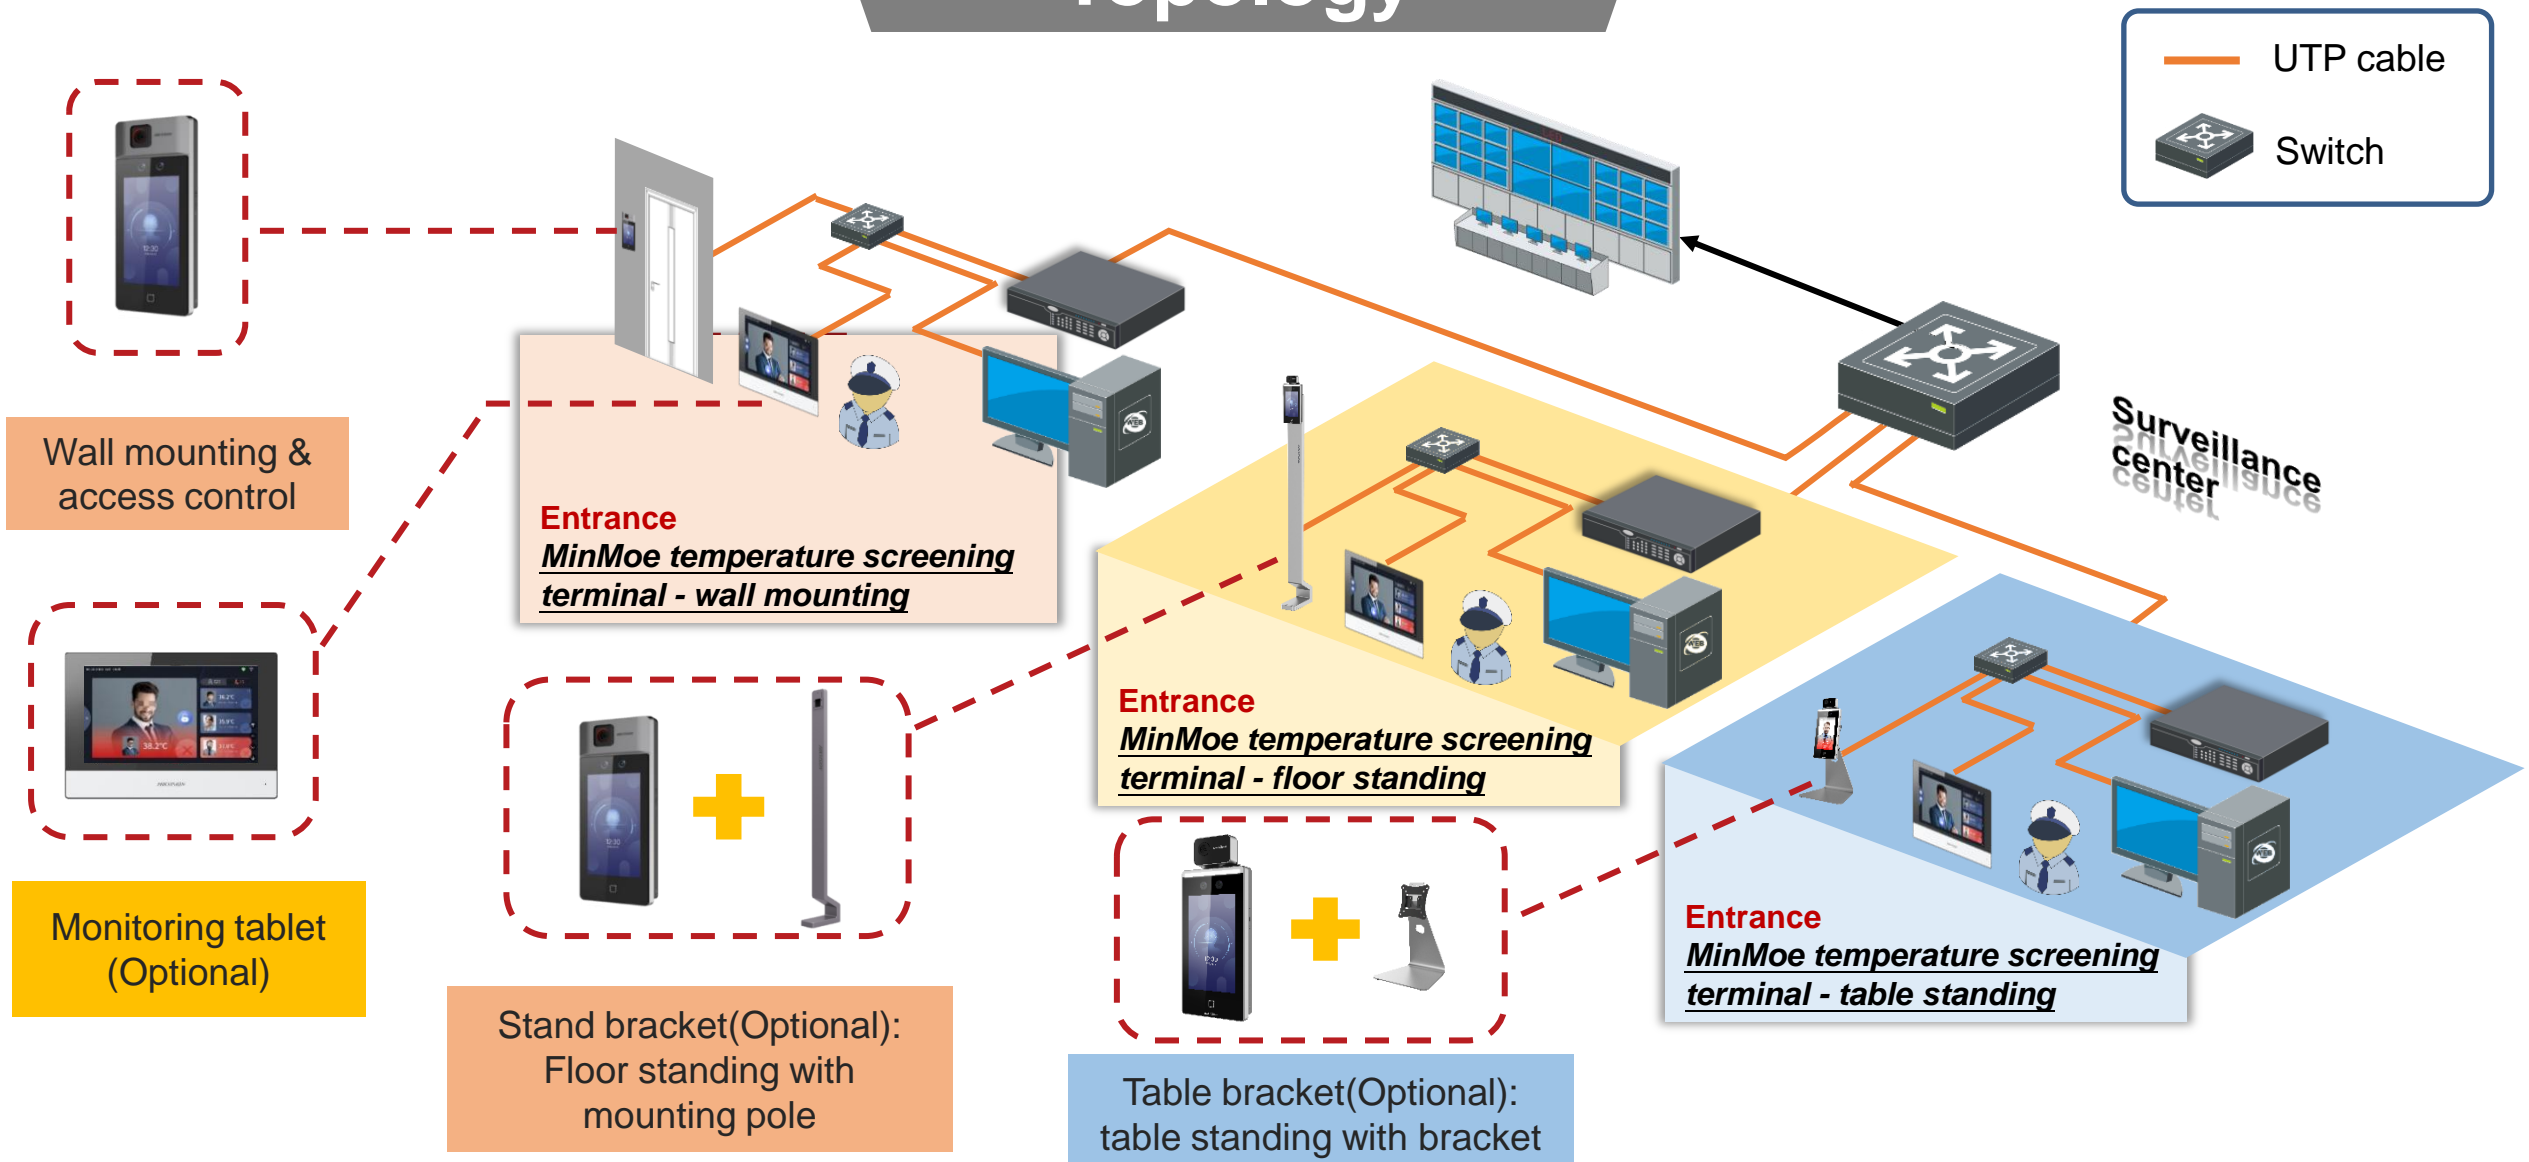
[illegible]

UTP cable

Switch

Wall mounting & access control

Entrance
MinMoe temperature screening terminal - wall mounting

Surveillance center

Monitoring tablet (Optional)

Entrance
MinMoe temperature screening terminal - floor standing

Entrance
MinMoe temperature screening terminal - table standing

Stand bracket(Optional): Floor standing with mounting pole

Table bracket(Optional): table standing with bracket